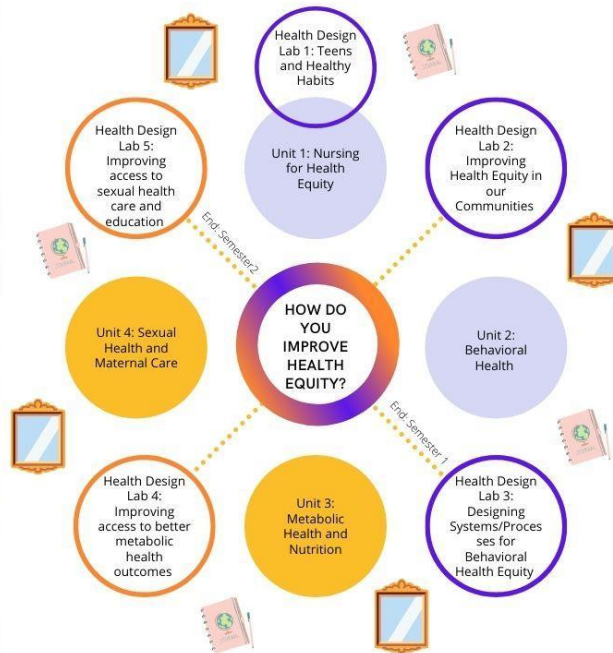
Health Design Lab 1: Teens and Healthy Habits

Health Design Lab 5: Improving access to sexual health care and education

Unit 1: Nursing for Health Equity

Health Design Lab 2: Improving Health Equity in our Communities

End: Semester2

Unit 4: Sexual Health and Maternal Care

HOW DO YOU IMPROVE HEALTH EQUITY?

Unit 2: Behavioral Health

End: Semester 1

Health Design Lab 4: Improving access to better metabolic health outcomes

Unit 3: Metabolic Health and Nutrition

Health Design Lab 3: Designing Systems/Processes for Behavioral Health Equity